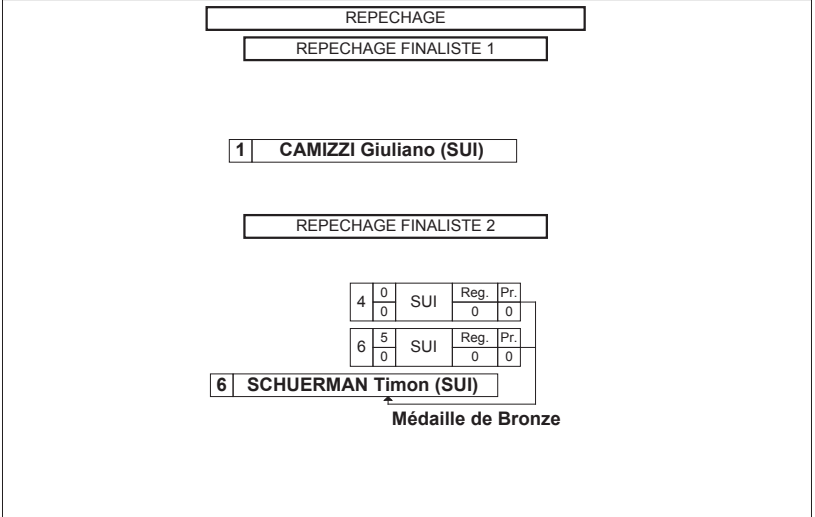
REPECHAGE

REPECHAGE FINALISTE 1

1 CAMIZZI Giuliano (SUI)

REPECHAGE FINALISTE 2

| 4 | 0 / 0 | SUI | Reg. 0 | Pr. 0 |
|---|---|---|---|---|
| 6 | 5 / 0 | SUI | Reg. 0 | Pr. 0 |

6 SCHUERMAN Timon (SUI)

Médaille de Bronze